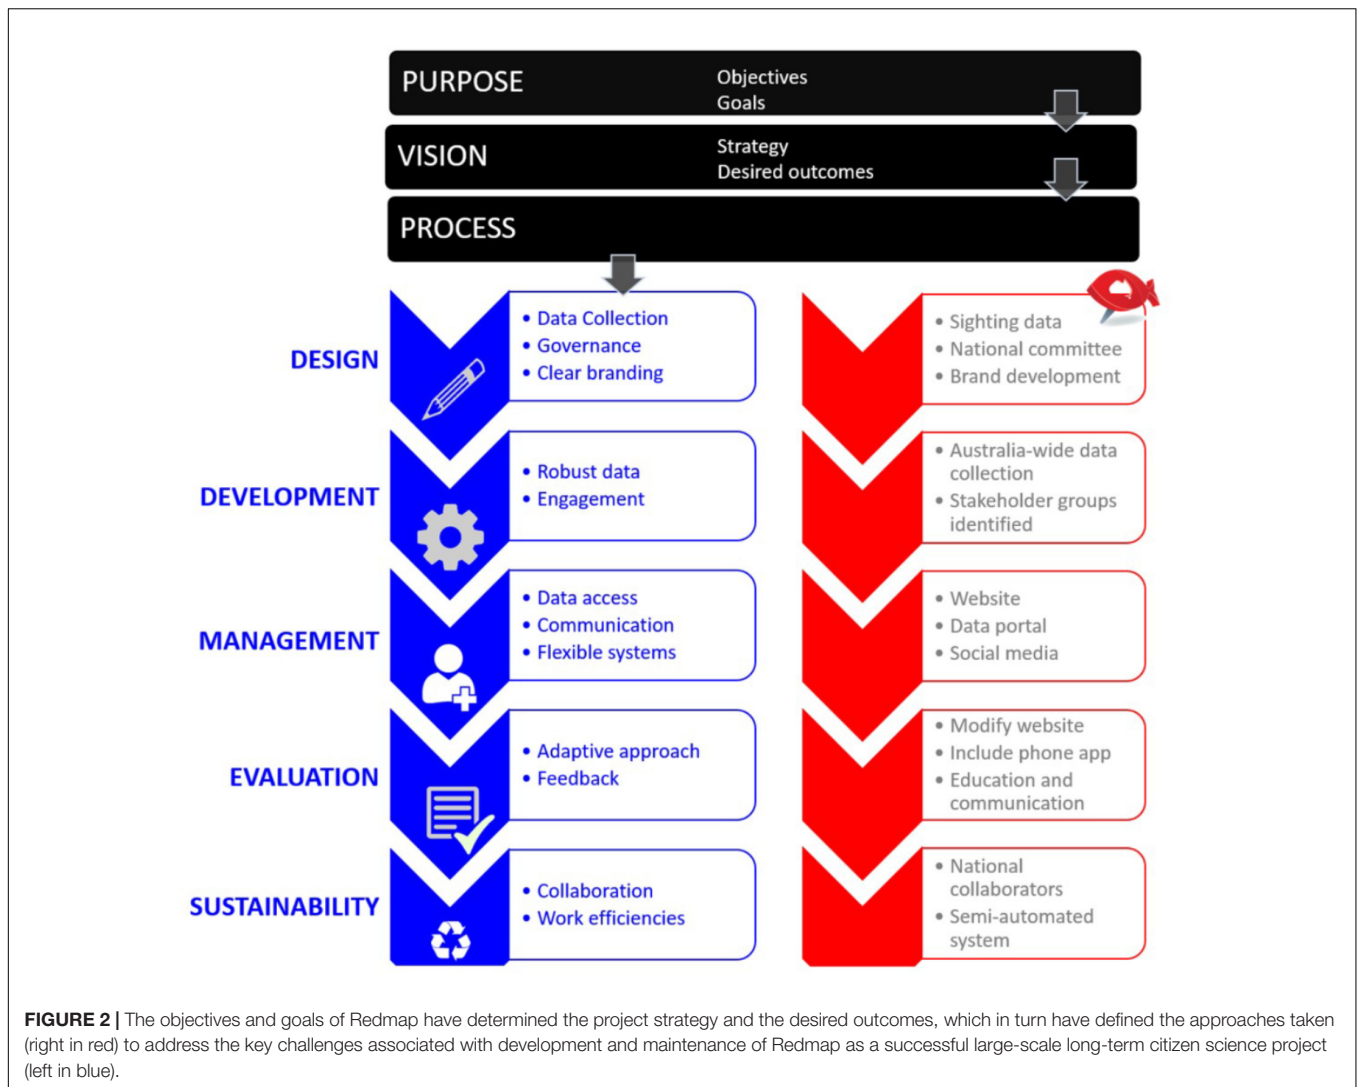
PURPOSE
Objectives
Goals

VISION
Strategy
Desired outcomes

PROCESS

DESIGN
• Data Collection
• Governance
• Clear branding

• Sighting data
• National committee
• Brand development

DEVELOPMENT
• Robust data
• Engagement

• Australia-wide data collection
• Stakeholder groups identified

MANAGEMENT
• Data access
• Communication
• Flexible systems

• Website
• Data portal
• Social media

EVALUATION
• Adaptive approach
• Feedback

• Modify website
• Include phone app
• Education and communication

SUSTAINABILITY
• Collaboration
• Work efficiencies

• National collaborators
• Semi-automated system

**FIGURE 2 |** The objectives and goals of Redmap have determined the project strategy and the desired outcomes, which in turn have defined the approaches taken (right in red) to address the key challenges associated with development and maintenance of Redmap as a successful large-scale long-term citizen science project (left in blue).